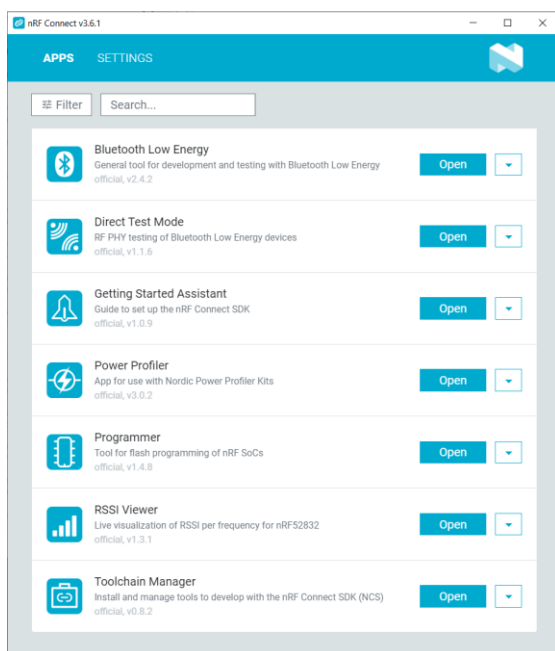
nRF Connect v3.6.1

APPS SETTINGS

Filter Search...

Bluetooth Low Energy
General tool for development and testing with Bluetooth Low Energy
official, v2.4.2
Open

Direct Test Mode
RF PHY testing of Bluetooth Low Energy devices
official, v1.1.6
Open

Getting Started Assistant
Guide to set up the nRF Connect SDK
official, v1.0.9
Open

Power Profiler
App for use with Nordic Power Profiler Kits
official, v3.0.2
Open

Programmer
Tool for flash programming of nRF SoCs
official, v1.4.8
Open

RSSI Viewer
Live visualization of RSSI per frequency for nRF52832
official, v1.3.1
Open

Toolchain Manager
Install and manage tools to develop with the nRF Connect SDK (NCS)
official, v0.8.2
Open